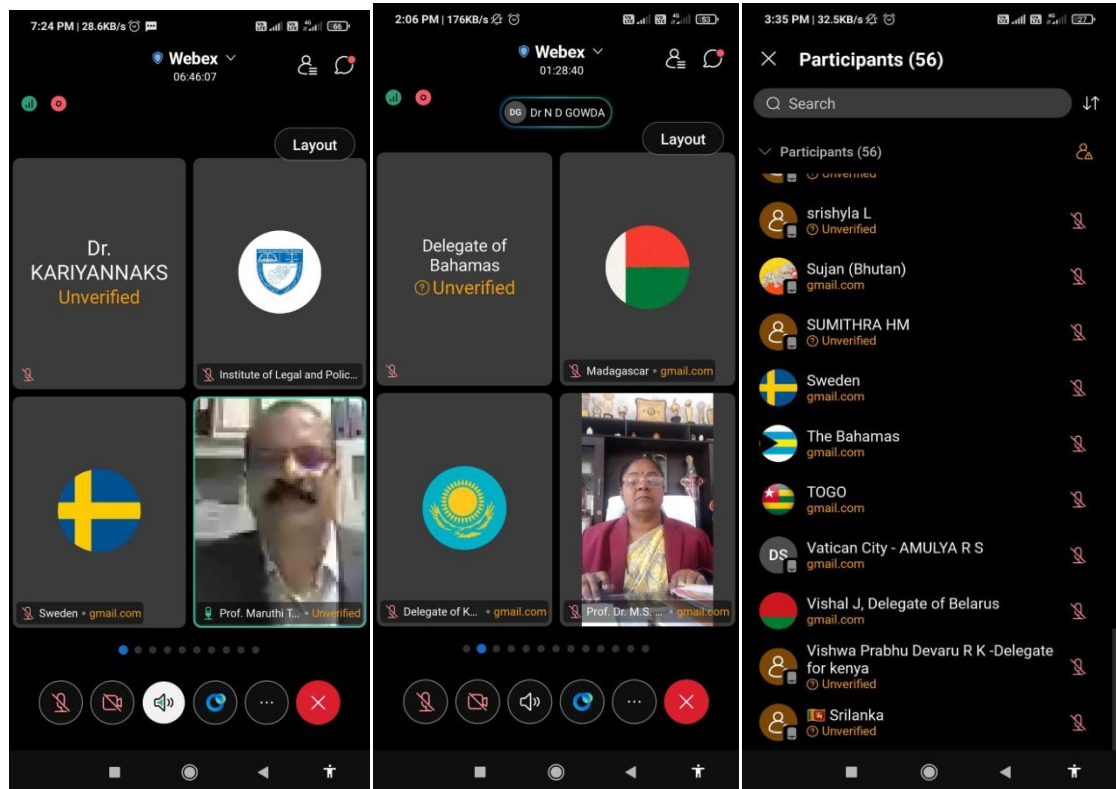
7:24 PM | 28.6KB/s 66

Webex
06:46:07

Layout

Dr. KARIYANNAKS
Unverified

Institute of Legal and Polic...

Sweden • gmail.com

Prof. Maruthi T... • Unverified

2:06 PM | 176KB/s 53

Webex
01:28:40

DG Dr N D GOWDA

Layout

Delegate of Bahamas
Unverified

Madagascar • gmail.com

Delegate of K... • gmail.com

Prof. Dr. M.S. ... • gmail.com

3:35 PM | 32.5KB/s 27

Participants (56)

Search

Participants (56)

Unverified

srishyla L
Unverified

Sujan (Bhutan)
gmail.com

SUMITHRA HM
Unverified

Sweden
gmail.com

The Bahamas
gmail.com

TOGO
gmail.com

DS Vatican City - AMULYA R S
gmail.com

Vishal J, Delegate of Belarus
gmail.com

Vishwa Prabhu Devaru R K -Delegate for kenya
Unverified

Srilanka
Unverified